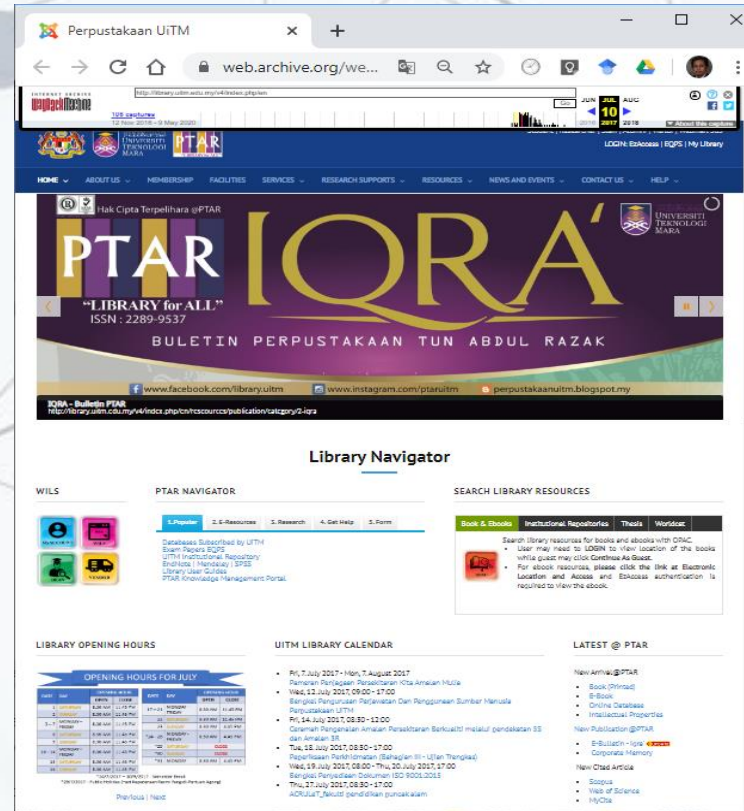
Perpustakaan UiTM ×
web.archive.org/we...

INTERNET ARCHIVE WayBackMachine
http://library.uitm.edu.my/v4/index.php/en
Go
JUN JUL AUG
10
2016 2017 2018
105 captures
12 Nov 2016 – 9 May 2020
About this capture

UNIVERSITI TEKNOLOGI MARA
PTAR
LOGIN: EzAccess | EQPS | My Library

HOME ABOUT US MEMBERSHIP FACILITIES SERVICES RESEARCH SUPPORTS RESOURCES NEWS AND EVENTS CONTACT US HELP

Hak Cipta Terpelihara @PTAR
UNIVERSITI TEKNOLOGI MARA
PTAR
IQRA'
"LIBRARY for ALL"
ISSN : 2289-9537
BULETIN PERPUSTAKAAN TUN ABDUL RAZAK
www.facebook.com/library.uitm
www.instagram.com/ptaruitm
perpustakaanuitm.blogspot.my
IQRA - Bulletin PTAR
http://library.uitm.edu.my/v4/index.php/en/resources/publication/category/2-iqra

Library Navigator

WILS

PTAR NAVIGATOR
1.Popular 2. E-Resources 3. Research 4. Get Help 5. Form
Databases Subscribed by UiTM
Exam Papers EQPS
UiTM Institutional Repository
EndNote | Mendeley | SPSS
Library User Guides
PTAR Knowledge Management Portal

SEARCH LIBRARY RESOURCES
Book & Ebooks Institutional Repositories Thesis Worldcat
Search library resources for books and ebooks with OPAC.
User may need to LOGIN to view location of the books while guest may click Continue As Guest.
For ebook resources, please click the link at Electronic Location and Access and EzAccess authentication is required to view the ebook.

LIBRARY OPENING HOURS
OPENING HOURS FOR JULY
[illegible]
Previous | Next

UITM LIBRARY CALENDAR
Fri, 7.July 2017 - Mon, 7.August 2017
Pameran Penjagaan Persekitaran Kita Amalan Mulia
Wed, 12.July 2017, 09:00 - 17:00
Bengkel Pengurusan Perjawatan Dan Penggunaan Sumber Manusia Perpustakaan UiTM
Fri, 14.July 2017, 08:30 - 12:00
Ceramah Pengenalan Amalan Persekitaran Berkualiti melalui pendekatan 5S dan Amalan 3R
Tue, 18.July 2017, 08:30 - 17:00
Peperiksaan Perkhidmatan (Bahagian III - Ujian Tengkas)
Wed, 19.July 2017, 08:00 - Thu, 20.July 2017, 17:00
Bengkel Penyediaan Dokumen ISO 9001:2015
Thu, 27.July 2017, 08:30 - 17:00
AORUJaT_fakulti pendidikan puncakalam

LATEST @ PTAR
New Arrival@PTAR
Book (Printed)
E-Book
Online Database
Intellectual Properties
New Publication@PTAR
E-Bulletin - Iqra'
Corporate Memory
New Cited Article
Scopus
Web of Science
MyCite